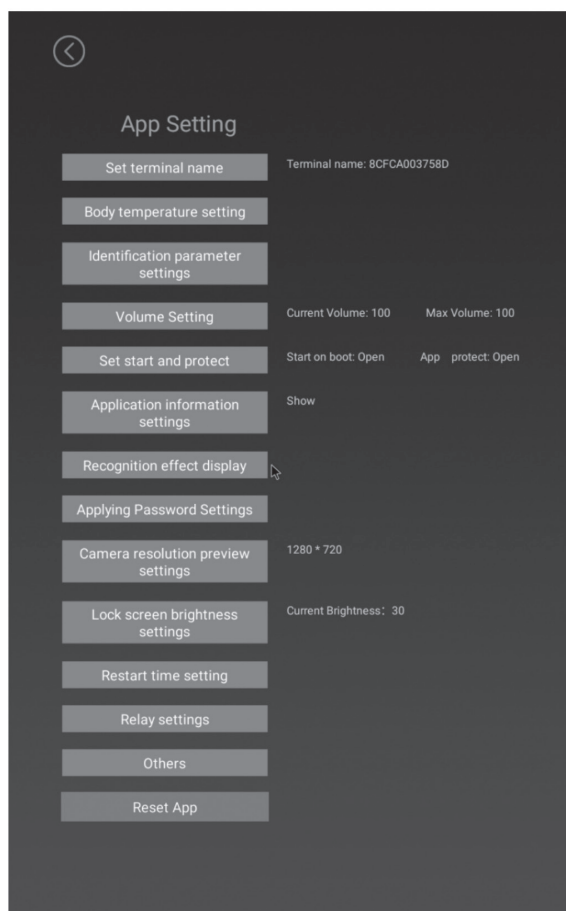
App Setting

Set terminal name
Terminal name: 8CFCA003758D

Body temperature setting

Identification parameter settings

Volume Setting
Current Volume: 100 Max Volume: 100

Set start and protect
Start on boot: Open App protect: Open

Application information settings
Show

Recognition effect display

Applying Password Settings

Camera resolution preview settings
1280 * 720

Lock screen brightness settings
Current Brightness：30

Restart time setting

Relay settings

Others

Reset App